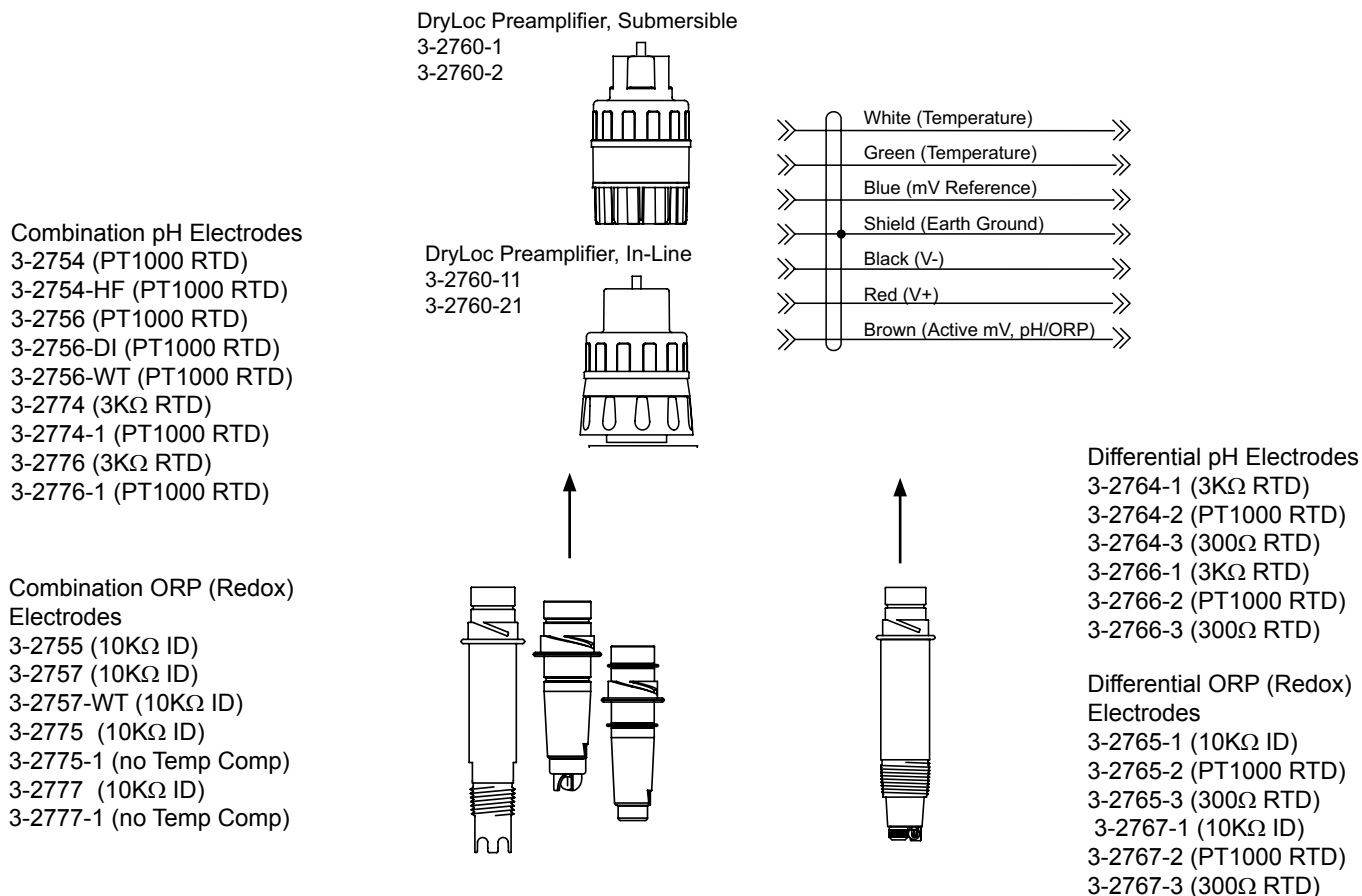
DryLoc Preamplifier, Submersible
3-2760-1
3-2760-2

White (Temperature)
Green (Temperature)
Blue (mV Reference)
Shield (Earth Ground)
Black (V-)
Red (V+)
Brown (Active mV, pH/ORP)

Combination pH Electrodes
3-2754 (PT1000 RTD)
3-2754-HF (PT1000 RTD)
3-2756 (PT1000 RTD)
3-2756-DI (PT1000 RTD)
3-2756-WT (PT1000 RTD)
3-2774 (3K$\Omega$ RTD)
3-2774-1 (PT1000 RTD)
3-2776 (3K$\Omega$ RTD)
3-2776-1 (PT1000 RTD)

DryLoc Preamplifier, In-Line
3-2760-11
3-2760-21

Differential pH Electrodes
3-2764-1 (3K$\Omega$ RTD)
3-2764-2 (PT1000 RTD)
3-2764-3 (300$\Omega$ RTD)
3-2766-1 (3K$\Omega$ RTD)
3-2766-2 (PT1000 RTD)
3-2766-3 (300$\Omega$ RTD)

Combination ORP (Redox) Electrodes
3-2755 (10K$\Omega$ ID)
3-2757 (10K$\Omega$ ID)
3-2757-WT (10K$\Omega$ ID)
3-2775 (10K$\Omega$ ID)
3-2775-1 (no Temp Comp)
3-2777 (10K$\Omega$ ID)
3-2777-1 (no Temp Comp)

Differential ORP (Redox) Electrodes
3-2765-1 (10K$\Omega$ ID)
3-2765-2 (PT1000 RTD)
3-2765-3 (300$\Omega$ RTD)
3-2767-1 (10K$\Omega$ ID)
3-2767-2 (PT1000 RTD)
3-2767-3 (300$\Omega$ RTD)